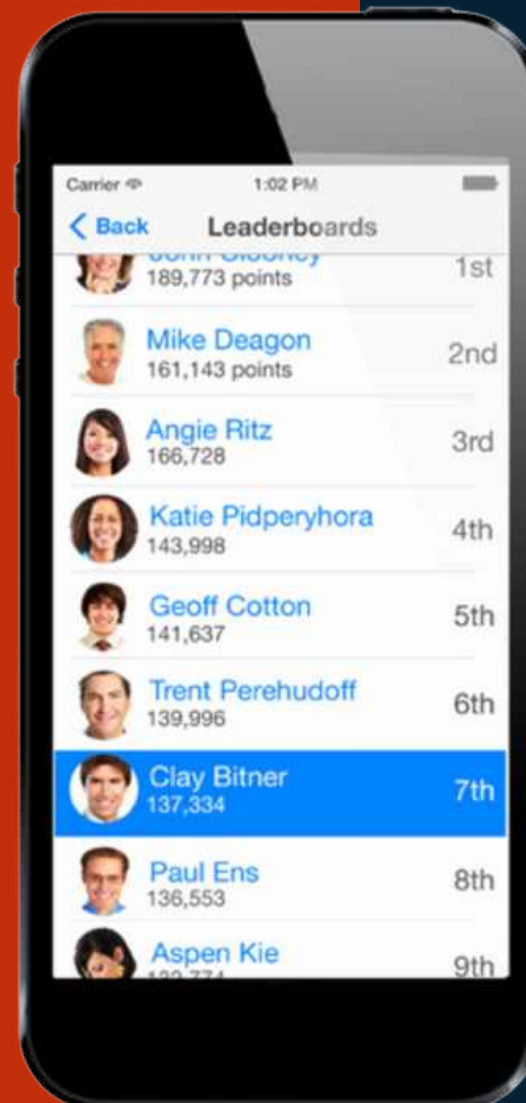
Carrier 1:02 PM

< Back Leaderboards

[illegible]
189,773 points 1st

Mike Deagon
161,143 points 2nd

Angie Ritz
166,728 3rd

Katie Pidperyhora
143,998 4th

Geoff Cotton
141,637 5th

Trent Perehudoff
139,996 6th

Clay Bitner
137,334 7th

Paul Ens
136,553 8th

Aspen Kie
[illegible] 9th